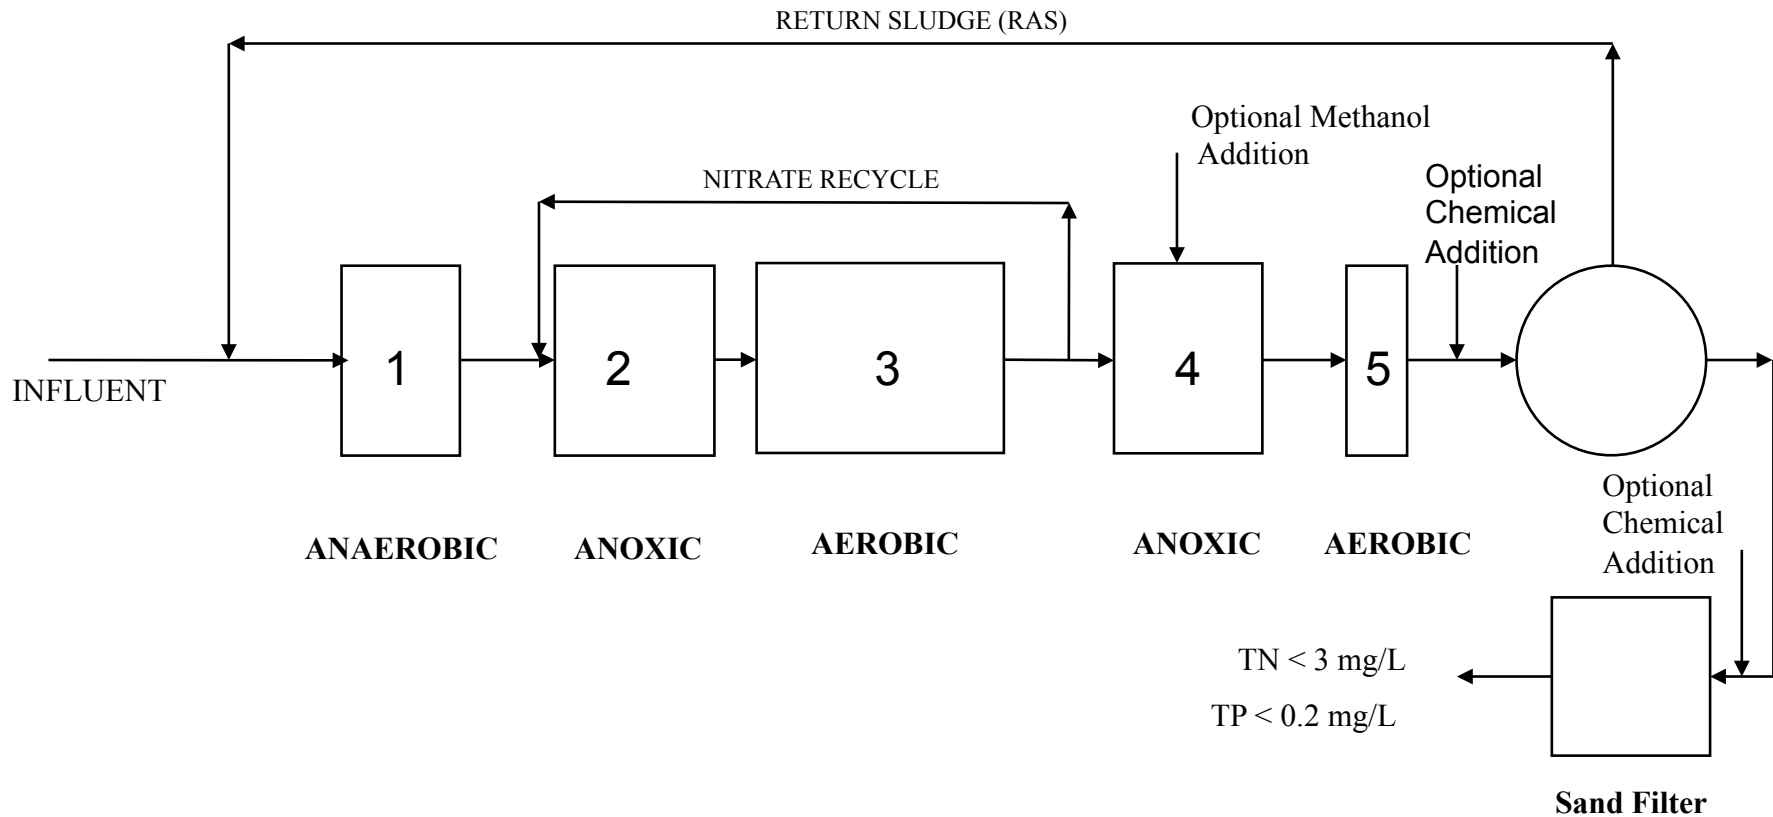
RETURN SLUDGE (RAS)

Optional Methanol Addition

NITRATE RECYCLE

Optional Chemical Addition

INFLUENT

1

2

3

4

5

ANAEROBIC

ANOXIC

AEROBIC

ANOXIC

AEROBIC

Optional Chemical Addition

TN < 3 mg/L

TP < 0.2 mg/L

Sand Filter